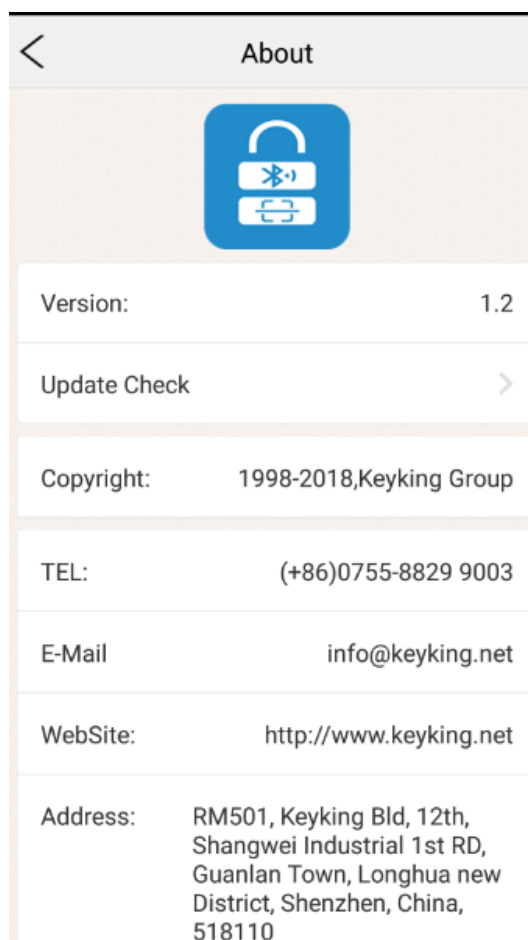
About

Version: 1.2

Update Check

Copyright: 1998-2018,Keyking Group

TEL: (+86)0755-8829 9003

E-Mail info@keyking.net

WebSite: http://www.keyking.net

Address: RM501, Keyking Bld, 12th, Shangwei Industrial 1st RD, Guanlan Town, Longhua new District, Shenzhen, China, 518110